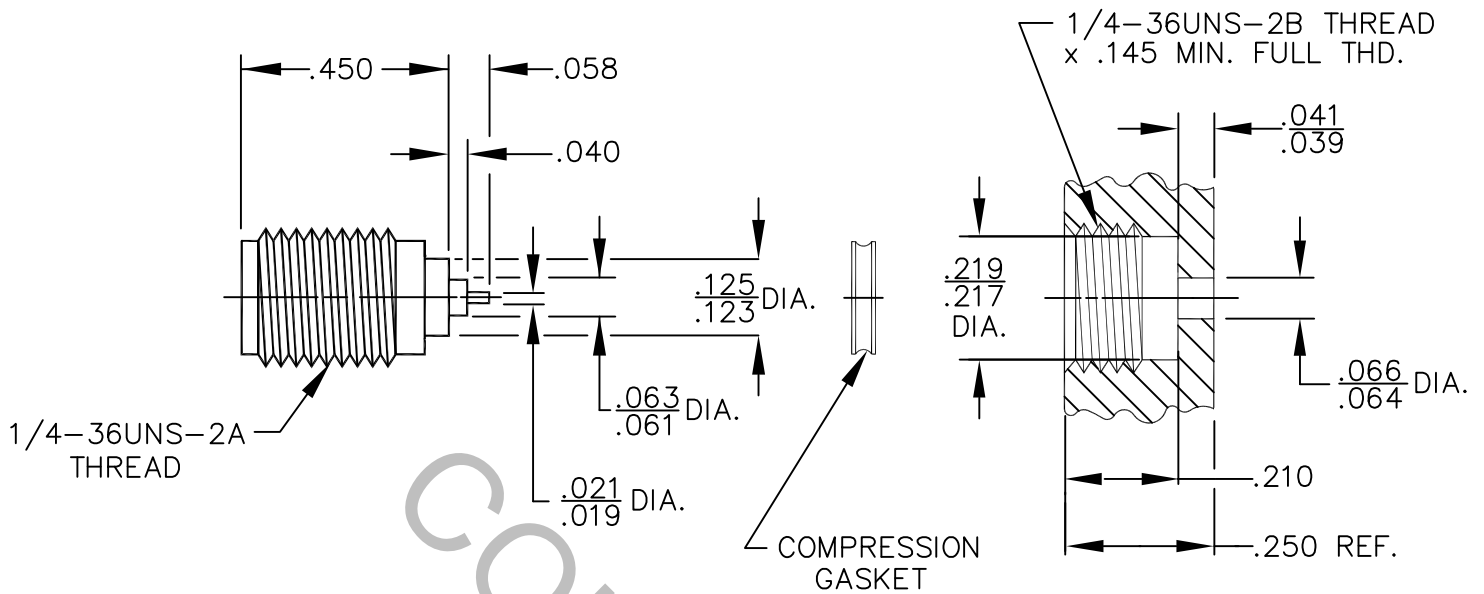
.450

.058

.040

1/4−36UNS−2B THREAD x .145 MIN. FULL THD.

$\frac{.041}{.039}$

$\frac{.125}{.123}$ DIA.

$\frac{.219}{.217}$ DIA.

$\frac{.063}{.061}$ DIA.

$\frac{.066}{.064}$ DIA.

1/4−36UNS−2A THREAD

$\frac{.021}{.019}$ DIA.

.210

COMPRESSION GASKET

.250 REF.

CO